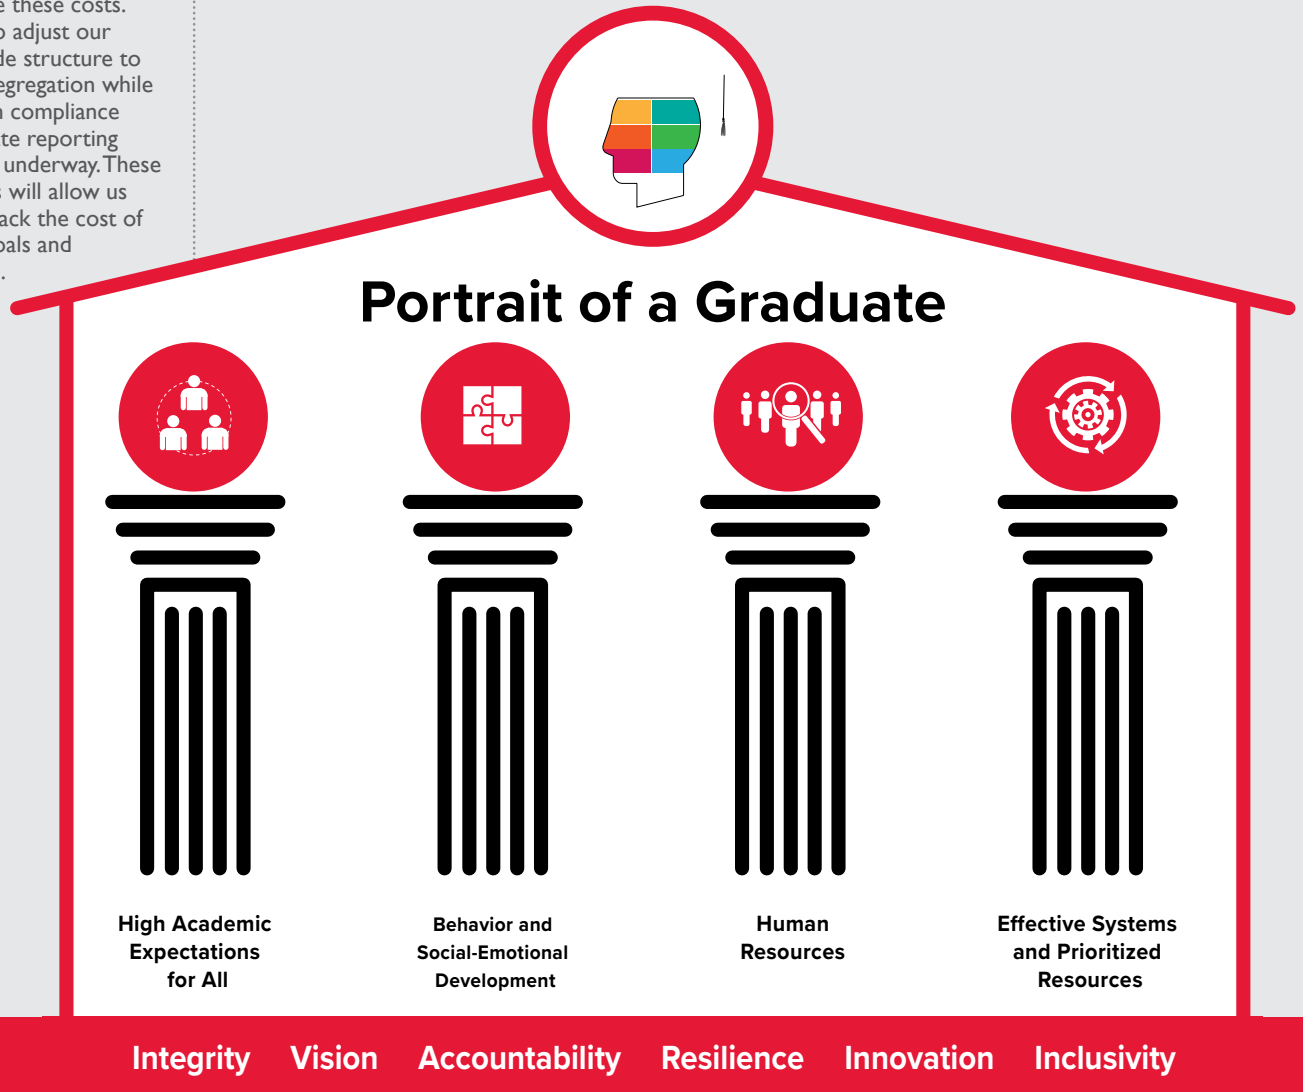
e these costs. o adjust our de structure to egregation while n compliance te reporting underway. These s will allow us ack the cost of oals and .

Portrait of a Graduate

High Academic Expectations for All

Behavior and Social-Emotional Development

Human Resources

Effective Systems and Prioritized Resources

Integrity Vision Accountability Resilience Innovation Inclusivity